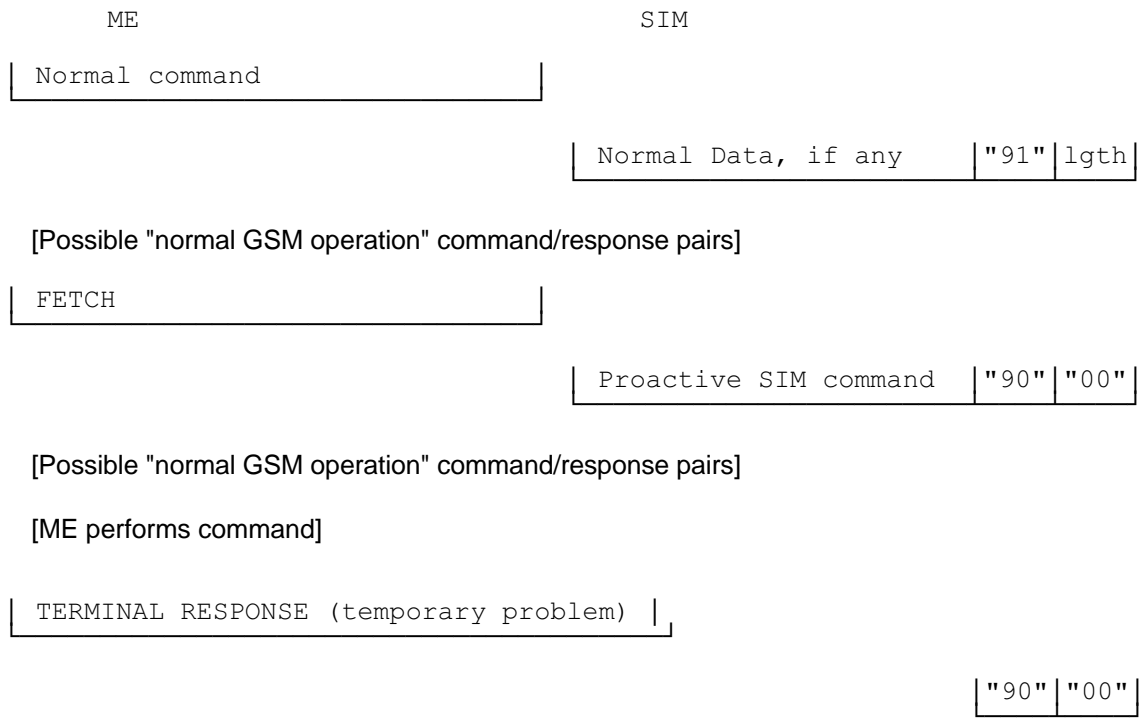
ME SIM

Normal command

| Normal Data, if any | "91" | lgth |
|---|---|---|

[Possible "normal GSM operation" command/response pairs]

FETCH

| Proactive SIM command | "90" | "00" |
|---|---|---|

[Possible "normal GSM operation" command/response pairs]

[ME performs command]

TERMINAL RESPONSE (temporary problem)

| "90" | "00" |
|---|---|